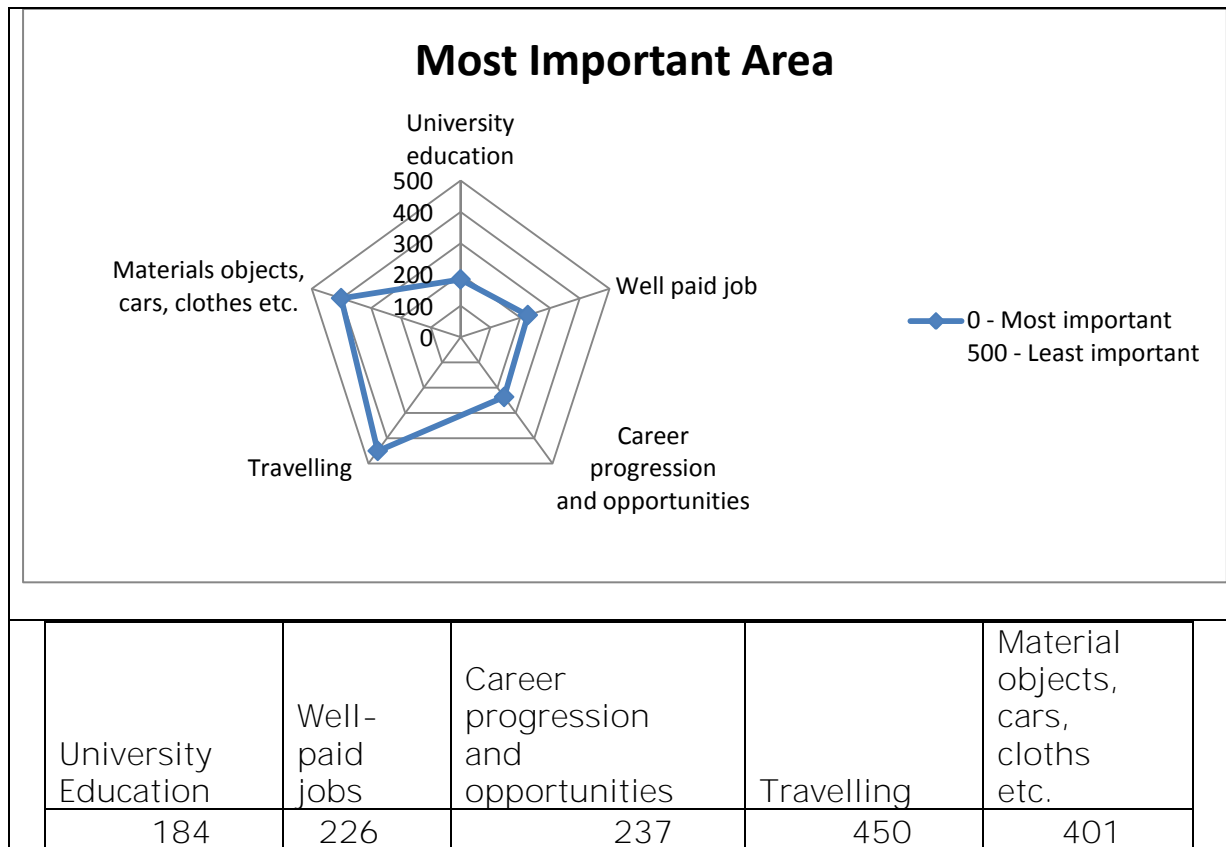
Most Important Area

University education

500
400
300
200
100
0

Well paid job

Career progression and opportunities

Travelling

Materials objects, cars, clothes etc.

0 - Most important
500 - Least important

| University Education | Well-paid jobs | Career progression and opportunities | Travelling | Material objects, cars, cloths etc. |
|---|---|---|---|---|
| 184 | 226 | 237 | 450 | 401 |